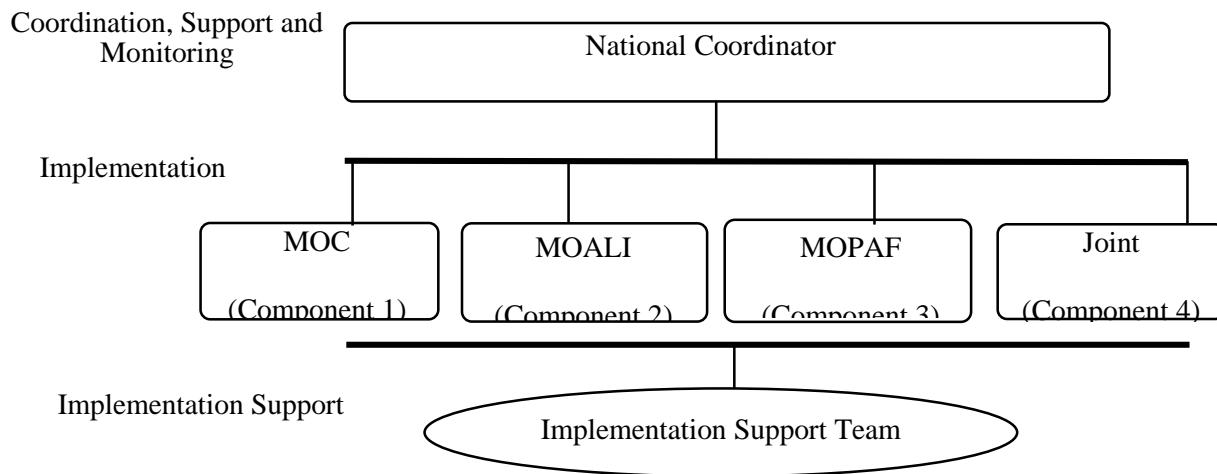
Coordination, Support and Monitoring

National Coordinator

Implementation

MOC

(Component 1)

MOALI

(Component 2)

MOPAF

(Component 3)

Joint

(Component 4)

Implementation Support

Implementation Support Team